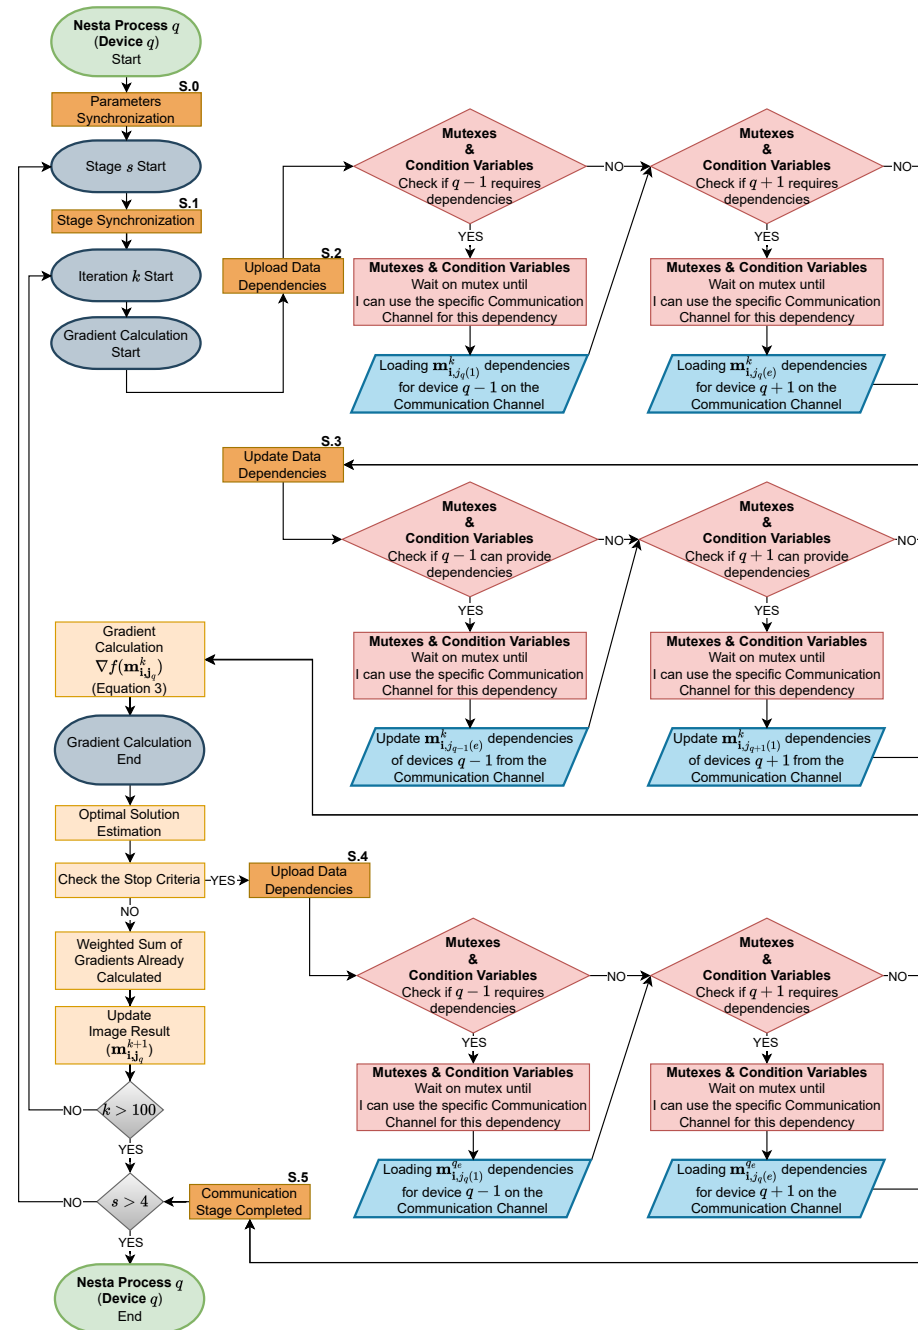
Nesta Process $q$
(Device $q$)
Start

S.0
Parameters Synchronization

Stage $s$ Start

S.1
Stage Synchronization

Iteration $k$ Start

Gradient Calculation Start

S.2
Upload Data Dependencies

Mutexes & Condition Variables
Check if $q-1$ requires dependencies

NO

Mutexes & Condition Variables
Check if $q+1$ requires dependencies

NO

YES

Mutexes & Condition Variables
Wait on mutex until I can use the specific Communication Channel for this dependency

YES

Mutexes & Condition Variables
Wait on mutex until I can use the specific Communication Channel for this dependency

Loading $\mathbf{m}^k_{\mathbf{i},j_q(1)}$ dependencies for device $q-1$ on the Communication Channel

Loading $\mathbf{m}^k_{\mathbf{i},j_q(e)}$ dependencies for device $q+1$ on the Communication Channel

S.3
Update Data Dependencies

Mutexes & Condition Variables
Check if $q-1$ can provide dependencies

NO

Mutexes & Condition Variables
Check if $q+1$ can provide dependencies

NO

YES

Mutexes & Condition Variables
Wait on mutex until I can use the specific Communication Channel for this dependency

YES

Mutexes & Condition Variables
Wait on mutex until I can use the specific Communication Channel for this dependency

Update $\mathbf{m}^k_{\mathbf{i},j_{q-1}(e)}$ dependencies of devices $q-1$ from the Communication Channel

Update $\mathbf{m}^k_{\mathbf{i},j_{q+1}(1)}$ dependencies of devices $q+1$ from the Communication Channel

Gradient Calculation
$\nabla f(\mathbf{m}^k_{\mathbf{i},\mathbf{j}_q})$
(Equation 3)

Gradient Calculation End

Optimal Solution Estimation

Check the Stop Criteria

YES

S.4
Upload Data Dependencies

NO

Weighted Sum of Gradients Already Calculated

Update Image Result
$(\mathbf{m}^{k+1}_{\mathbf{i},\mathbf{j}_q})$

Mutexes & Condition Variables
Check if $q-1$ requires dependencies

NO

Mutexes & Condition Variables
Check if $q+1$ requires dependencies

NO

YES

Mutexes & Condition Variables
Wait on mutex until I can use the specific Communication Channel for this dependency

YES

Mutexes & Condition Variables
Wait on mutex until I can use the specific Communication Channel for this dependency

NO
$k>100$
YES

Loading $\mathbf{m}^{q_e}_{\mathbf{i},j_q(1)}$ dependencies for device $q-1$ on the Communication Channel

Loading $\mathbf{m}^{q_e}_{\mathbf{i},j_q(e)}$ dependencies for device $q+1$ on the Communication Channel

NO
$s>4$

S.5
Communication Stage Completed

YES

Nesta Process $q$
(Device $q$)
End